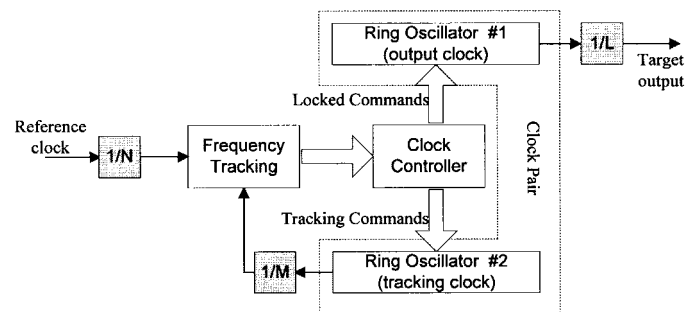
Ring Oscillator #1 (output clock)

1/L

Target output

Locked Commands

Reference clock

1/N

Frequency Tracking

Clock Controller

Clock Pair

Tracking Commands

1/M

Ring Oscillator #2 (tracking clock)